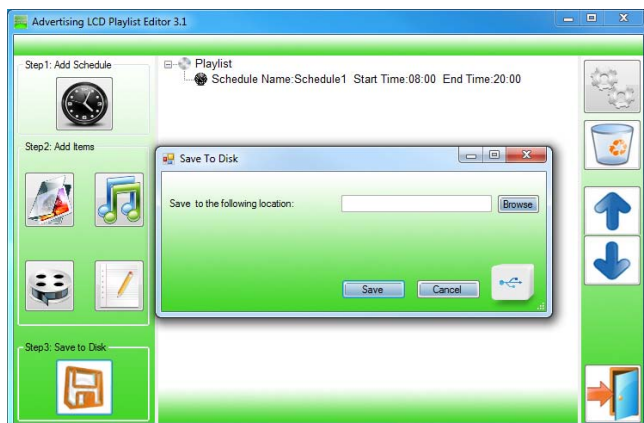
Advertising LCD Playlist Editor 3.1

Step1: Add Schedule

Step2: Add Items

Step3: Save to Disk

Playlist

Schedule Name:Schedule1 Start Time:08:00 End Time:20:00

Save To Disk

Save to the following location:

Browse

Save

Cancel